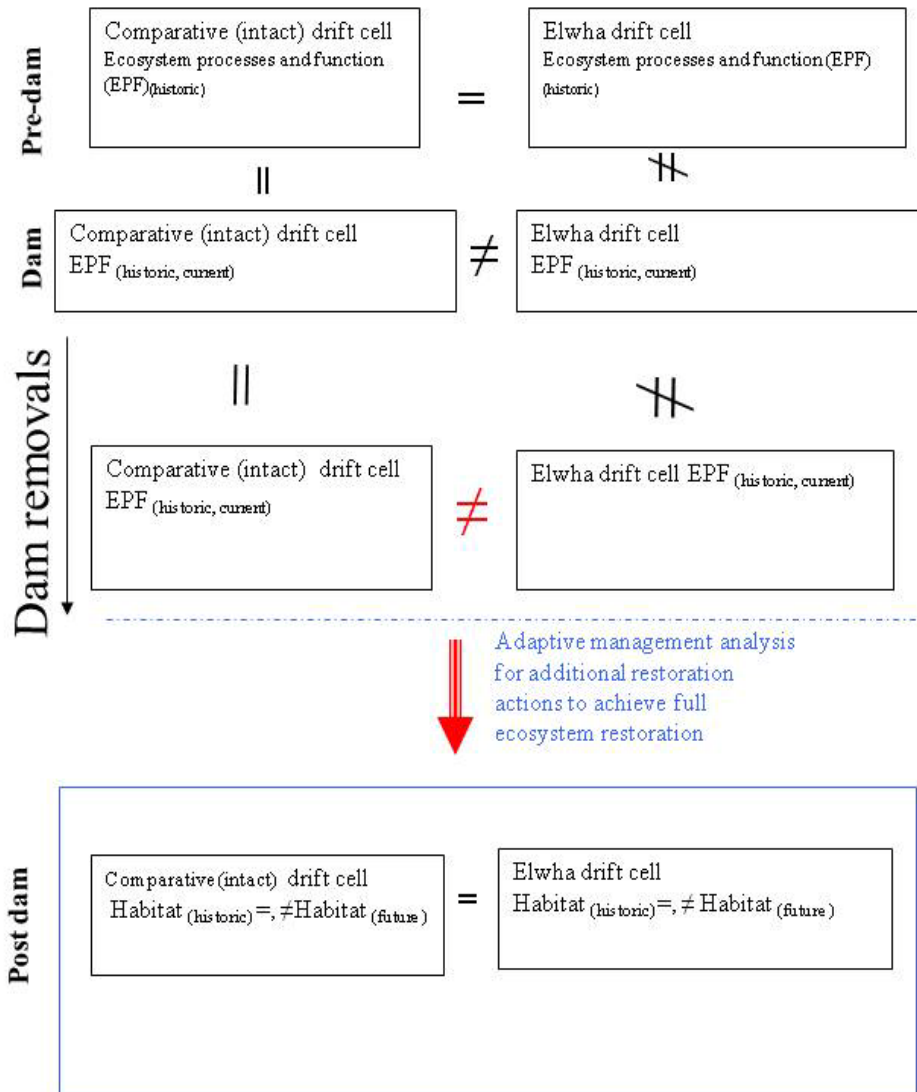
Pre-dam

Comparative (intact) drift cell
Ecosystem processes and function (EPF)$_{(historic)}$

=

Elwha drift cell
Ecosystem processes and function (EPF) $_{(historic)}$

||

$\nparallel$

Dam

Comparative (intact) drift cell
EPF $_{(historic, current)}$

≠

Elwha drift cell
EPF $_{(historic, current)}$

Dam removals

||

$\nparallel$

Comparative (intact) drift cell
EPF $_{(historic, current)}$

≠

Elwha drift cell EPF $_{(historic, current)}$

Adaptive management analysis for additional restoration actions to achieve full ecosystem restoration

Post dam

Comparative (intact) drift cell
Habitat $_{(historic)}$=, ≠Habitat $_{(future)}$

=

Elwha drift cell
Habitat $_{(historic)}$=, ≠ Habitat $_{(future)}$